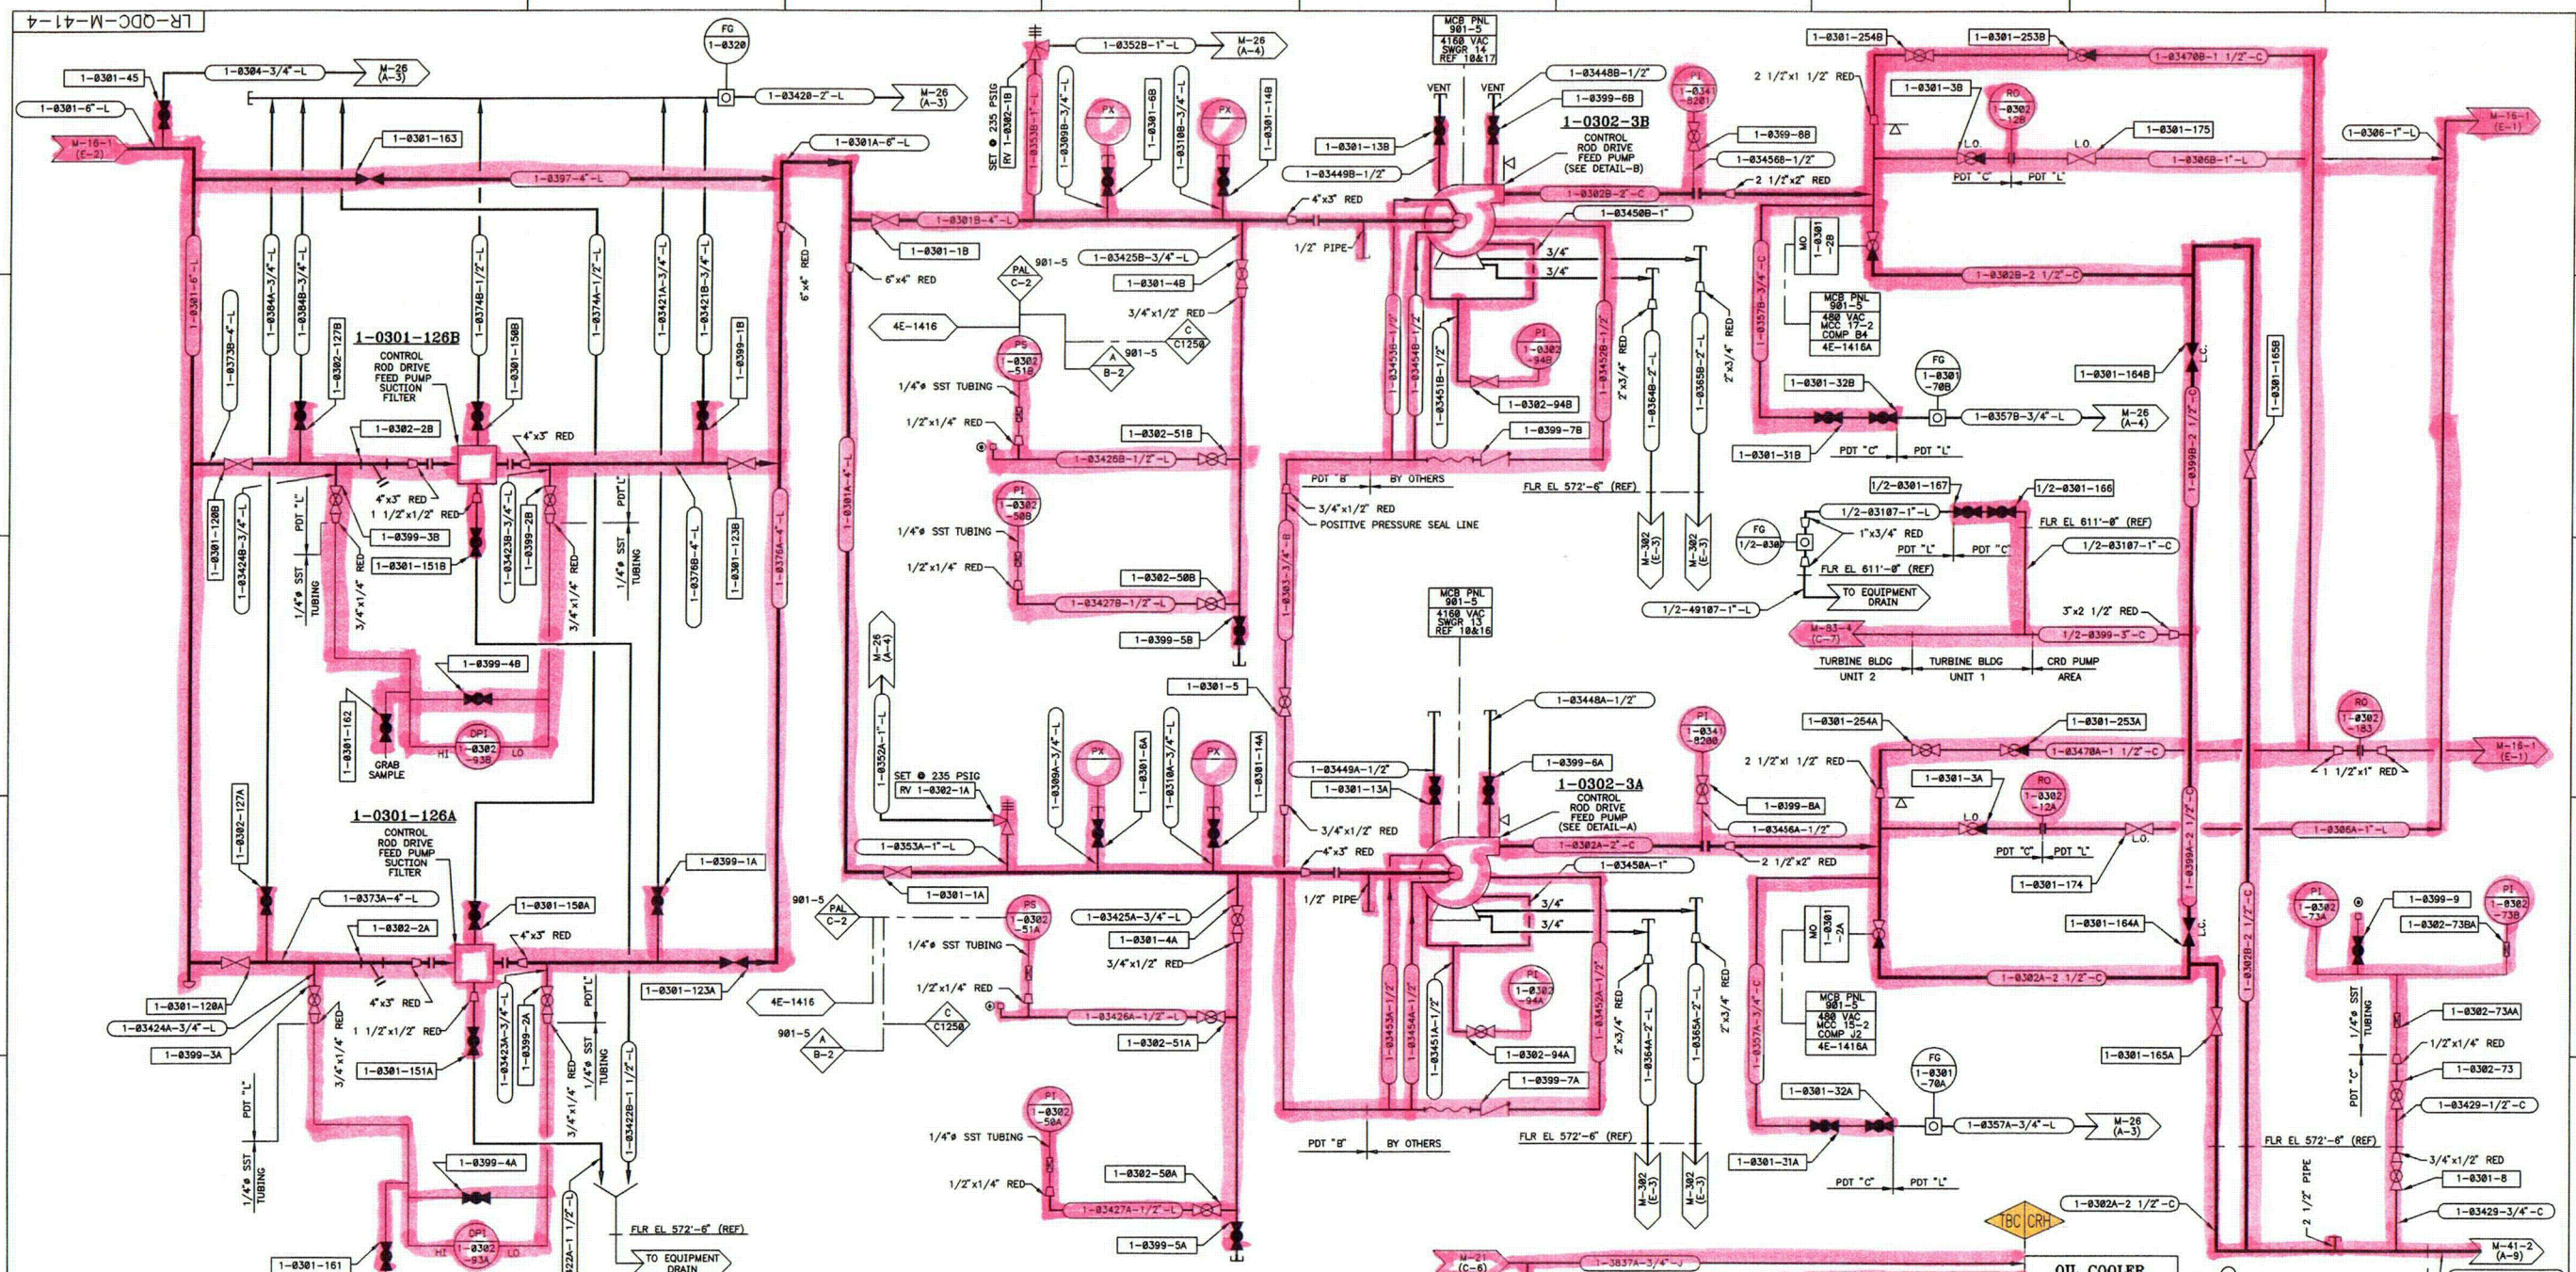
LR-QDC-M-41-4

1-0301-45
1-0304-3/4"-L
M-26 (A-3)
1-0301-6"-L
M-16-1 (E-2)
FG 1-0320
1-03420-2"-L
M-26 (A-3)
1-0301-163
1-0397-4"-L
1-0301A-6"-L
1-0352B-1"-L
M-26 (A-4)
SET @ 235 PSIG
RV 1-0302-1B
MCB PNL 901-5
4160 VAC SWGR 14
REF 10&17
VENT
VENT
1-03448B-1/2"
1-0399-6B
1-0302-3B
CONTROL ROD DRIVE FEED PUMP (SEE DETAIL-B)
1-0301-13B
1-03449B-1/2"
1-0399-8B
1-03456B-1/2"
2 1/2"x2" RED
1-0302B-2"-C
1-03450B-1"
1-0301-254B
1-0301-253B
1-03470B-1 1/2"-C
2 1/2"x1 1/2" RED
1-0301-3B
RO 1-0302-12B
1-0301-175
1-0306-1"-L
M-16-1 (E-1)
1-0306B-1"-L
L.O.
L.O.
PDT "C"
PDT "L"
1-0301B-4"-L
1-0301-1B
6"x4" RED
4"x3" RED
1/2" PIPE
901-5
PAL C-2
1-03425B-3/4"-L
1-0301-4B
3/4"x1/2" RED
4E-1416
PS 1-0302-51B
A B-2
901-5
C C125Ø
1/4"ø SST TUBING
1/2"x1/4" RED
1-0302-51B
1-03426B-1/2"-L
PI 1-0302-50B
1/4"ø SST TUBING
1/2"x1/4" RED
1-0302-50B
1-03427B-1/2"-L
1-0399-5B
1-0301-126B
CONTROL ROD DRIVE FEED PUMP SUCTION FILTER
1-0302-2B
4"x3" RED
4"x3" RED
1 1/2"x1/2" RED
1-0399-3B
1-0301-151B
1-0399-4B
DPI 1-0302-93B
HI
LO
GRAB SAMPLE
1-0301-162
1-0301-120B
1-03424B-3/4"-L
1/4"ø SST TUBING
3/4"x1/4" RED
PDT "L"
1-03423B-3/4"-L
1-0399-2B
3/4"x1/4" RED
PDT "L"
1/4"ø SST TUBING
1-03760-4"-L
1-0301-123B
1-0376A-4"-L
1-0373B-4"-L
1-0384A-3/4"-L
1-0384B-3/4"-L
1-0302-127B
1-0374B-1/2"-L
1-0301-150B
1-0374A-1/2"-L
1-03421A-3/4"-L
1-03421B-3/4"-L
1-0399-1B
1-0301-6"-L
6"x4" RED
1-0301A-4"-L
PX
PX
1-0309B-3/4"-L
1-0301-6B
1-0310B-3/4"-L
1-0301-14B
1-0353B-1"-L
3/4"
3/4"
PI 1-0302-94B
1-0302-94B
1-0399-7B
1-03453B-1/2"
1-03454B-1/2"
1-03451B-1/2"
1-03452B-1/2"
2"x3/4" RED
1-0364B-2"-L
1-0365B-2"-L
2"x3/4" RED
PI 1-0341-820B
FLR EL 572'-6" (REF)
M-302 (E-3)
M-302 (E-3)
PDT "B"
BY OTHERS
3/4"x1/2" RED
POSITIVE PRESSURE SEAL LINE
1-0303-3/4"-B
MO 1-0301-20B
MCB PNL 901-5
480 VAC MCC 17-2 COMP B4
4E-1416A
1-0302B-2 1/2"-C
1-0357B-3/4"-C
1-0301-32B
FG 1-0301-70B
1-0357B-3/4"-L
M-26 (A-4)
1-0301-31B
PDT "C"
PDT "L"
1-0301-164B
1-0301-165B
L.C.
1-0399B-2 1/2"-C
1/2-0301-167
1/2-0301-166
1/2-03107-1"-L
FLR EL 611'-0" (REF)
FG 1/2-0300
1"x3/4" RED
PDT "L"
PDT "C"
1/2-03107-1"-C
FLR EL 611'-0" (REF)
TO EQUIPMENT DRAIN
1/2-49107-1"-L
3"x2 1/2" RED
M-83-4 (C-7)
1/2-0399-3"-C
TURBINE BLDG UNIT 2
TURBINE BLDG UNIT 1
CRD PUMP AREA
MCB PNL 901-5
4160 VAC SWGR 13
REF 10&16
1-0301-5
1-03448A-1/2"
PI 1-0341-820A
1-0301-254A
1-0301-253A
1-03470A-1 1/2"-C
RO 1-0302-183
M-16-1 (E-1)
1 1/2"x1" RED
2 1/2"x1 1/2" RED
1-0301-3A
RO 1-0302-12A
L.O.
L.O.
1-0306A-1"-L
PDT "C"
PDT "L"
1-0301-174
1-0399-6A
1-03449A-1/2"
1-0301-13A
1-0302-3A
CONTROL ROD DRIVE FEED PUMP (SEE DETAIL-A)
1-0399-8A
1-03456A-1/2"
1-0302A-2"-C
2 1/2"x2" RED
1-03450A-1"
3/4"x1/2" RED
4"x3" RED
1/2" PIPE
3/4"
3/4"
M-26 (A-4)
1-0352A-1"-L
SET @ 235 PSIG
RV 1-0302-1A
PX
PX
1-0309A-3/4"-L
1-0301-6A
1-0310A-3/4"-L
1-0301-14A
1-0353A-1"-L
1-0301-1A
901-5
PAL C-2
PS 1-0302-51A
1-03425A-3/4"-L
1-0301-4A
3/4"x1/2" RED
1/4"ø SST TUBING
1/2"x1/4" RED
4E-1416
901-5
A B-2
C C125Ø
1-03426A-1/2"-L
1-0302-51A
PI 1-0302-50A
1/4"ø SST TUBING
1/2"x1/4" RED
1-0302-50A
1-03427A-1/2"-L
1-0399-5A
PI 1-0302-94A
1-0302-94A
1-0399-7A
1-03453A-1/2"
1-03454A-1/2"
1-03451A-1/2"
1-03452A-1/2"
2"x3/4" RED
1-0364A-2"-L
1-0365A-2"-L
2"x3/4" RED
FLR EL 572'-6" (REF)
M-302 (E-3)
M-302 (E-3)
PDT "B"
BY OTHERS
MO 1-0301-2A
MCB PNL 901-5
480 VAC MCC 15-2 COMP J2
4E-1416A
1-0357A-3/4"-C
1-0302A-2 1/2"-C
1-0301-164A
L.C.
1-0399A-2 1/2"-C
1-0302B-2 1/2"-C
1-0301-165A
1-0301-32A
FG 1-0301-70A
1-0357A-3/4"-L
M-26 (A-3)
1-0301-31A
PDT "C"
PDT "L"
PI 1-0302-73A
PI 1-0302-73B
1-0399-9
1-0302-73BA
1-0302-73AA
1/2"x1/4" RED
1-0302-73
1-03429-1/2"-C
1/4"ø SST TUBING
PDT "C"
FLR EL 572'-6" (REF)
2 1/2" PIPE
3/4"x1/2" RED
1-0301-8
1-0302A-2 1/2"-C
1-03429-3/4"-C
M-41-2 (A-9)
TBC CRH
OIL COOLER
M-21 (C-6)
1-3837A-3/4"-J
1-0301-126A
CONTROL ROD DRIVE FEED PUMP SUCTION FILTER
1-0373A-4"-L
1-0301-150A
1-0302-2A
4"x3" RED
4"x3" RED
1 1/2"x1/2" RED
1-0301-151A
1-0399-1A
1-0301-123A
1-0302-127A
1-0301-120A
1-03424A-3/4"-L
1-0399-3A
3/4"x1/4" RED
1-03423A-3/4"-L
1-0399-2A
3/4"x1/4" RED
PDT "L"
1/4"ø SST TUBING
1-03422B-1 1/2"-L
PDT "L"
1/4"ø SST TUBING
1-0399-4A
DPI 1-0302-93A
HI
LO
1-0301-161
1-03422A-1 1/2"-L
FLR EL 572'-6" (REF)
TO EQUIPMENT DRAIN